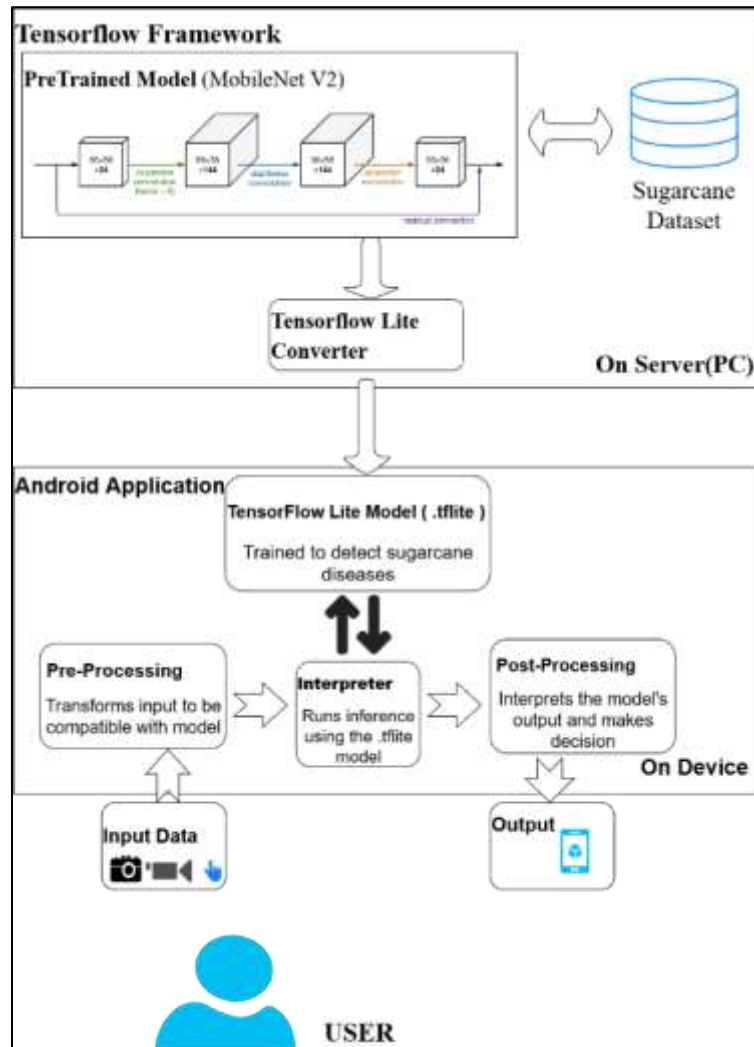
Tensorflow Framework

PreTrained Model (MobileNet V2)

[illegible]

Sugarcane Dataset

Tensorflow Lite Converter

On Server(PC)

Android Application

TensorFlow Lite Model ( .tflite )

Trained to detect sugarcane diseases

Pre-Processing

Transforms input to be compatible with model

Interpreter

Runs inference using the .tflite model

Post-Processing

Interprets the model's output and makes decision

On Device

Input Data

Output

USER